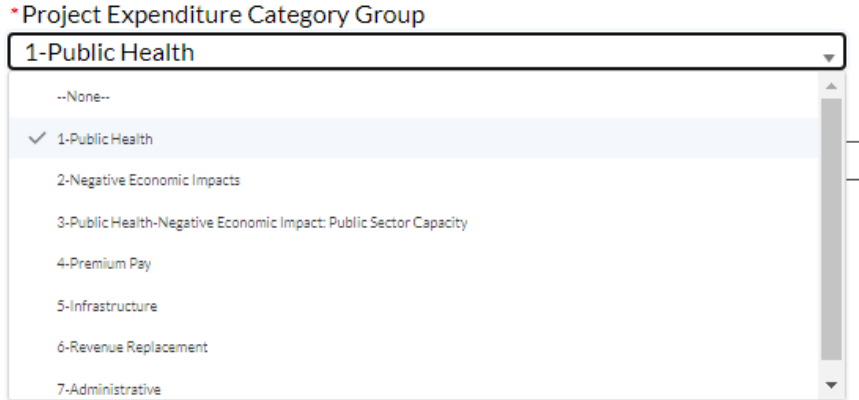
*Project Expenditure Category Group

1-Public Health

--None--

1-Public Health

2-Negative Economic Impacts

3-Public Health-Negative Economic Impact: Public Sector Capacity

4-Premium Pay

5-Infrastructure

6-Revenue Replacement

7-Administrative